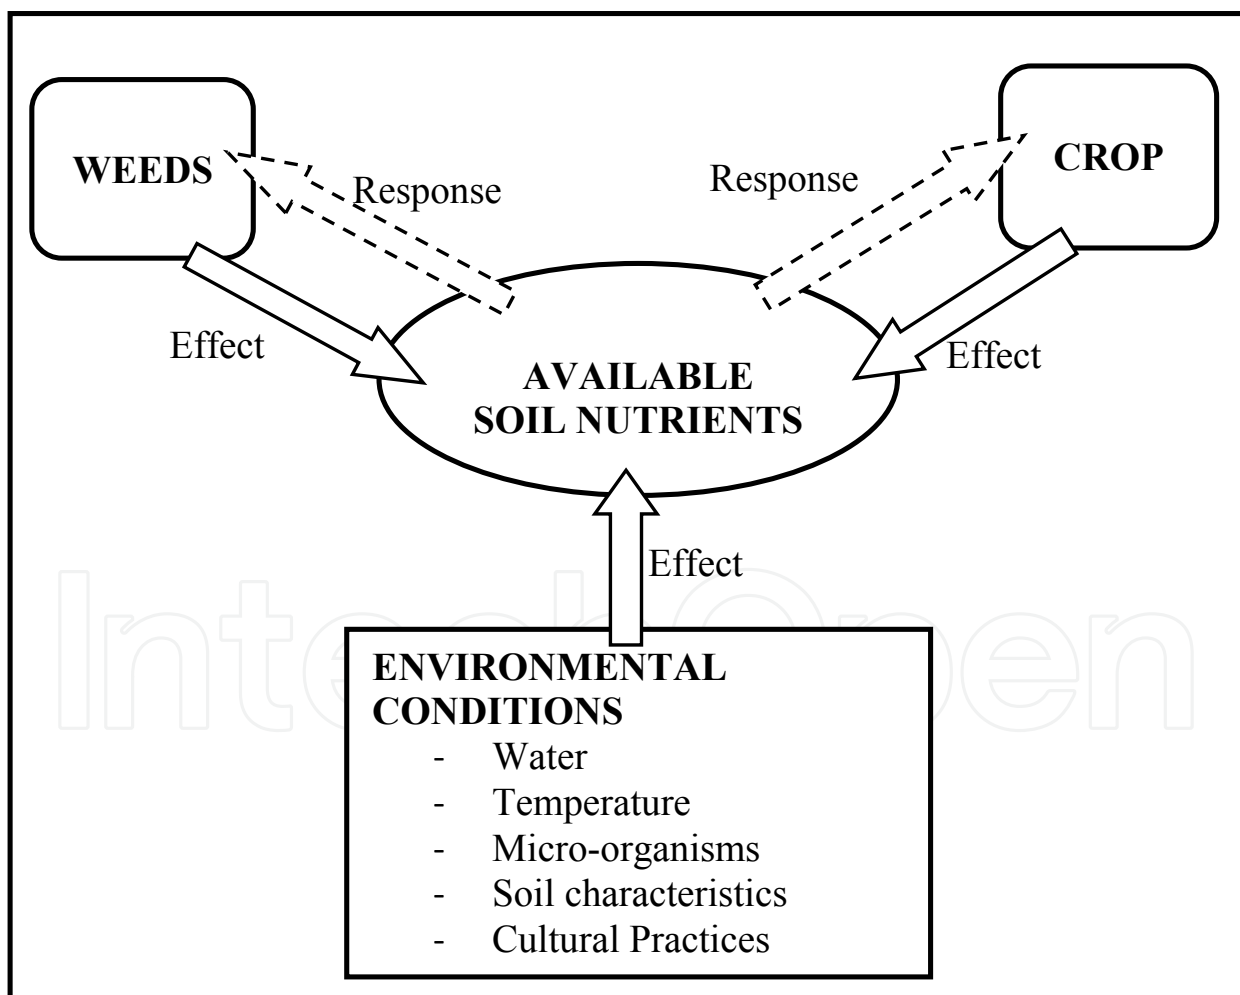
WEEDS

Response

Response

CROP

Effect

AVAILABLE SOIL NUTRIENTS

Effect

Effect

ENVIRONMENTAL CONDITIONS
- Water
- Temperature
- Micro-organisms
- Soil characteristics
- Cultural Practices

IntechOpen